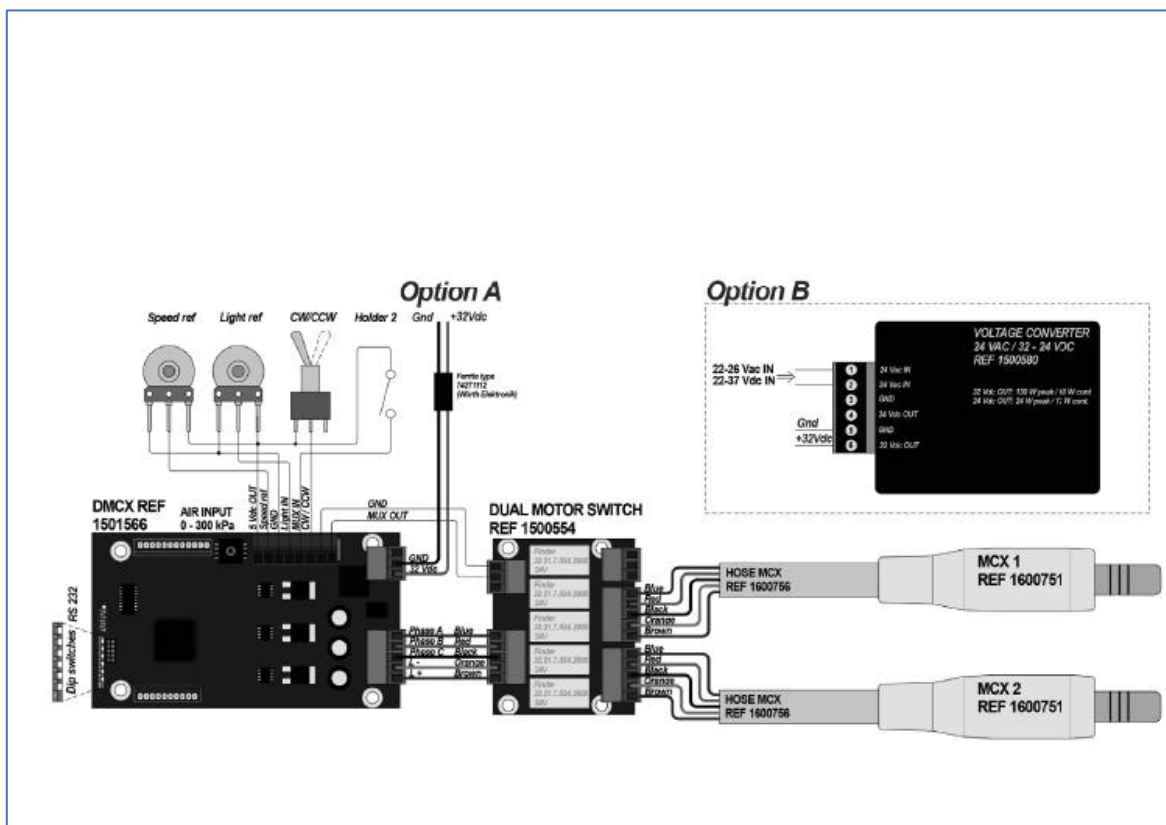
Option A

Speed ref Light ref CW/CCW Holder 2 Gnd +32Vdc

Ferrite type 74271112 (Würth Elektronik)

Option B

VOLTAGE CONVERTER
24 VAC / 32 - 24 VDC
REF 1500580

22-26 Vac IN
22-37 Vdc IN

1 24 Vac IN
2 24 Vac IN
3 GND
4 24 Vdc OUT
5 GND
6 32 Vdc OUT

32 Vdc OUT: 130 W peak / 10 W cont.
24 Vdc OUT: 24 W peak / 7 W cont.

Gnd
+32Vdc

DMCX REF 1501566

AIR INPUT 0 - 300 kPa

5 Vdc OUT
Speed ref
GND
Light IN
MUX IN
CW / CCW

GND
MUX OUT

GND
32 Vdc

Phase A Blue
Phase B Red
Phase C Black
L - Orange
L + Brown

RS 232
Dip switches

DUAL MOTOR SWITCH
REF 1500554

Finder 32.21.7.024.2000 24V
Finder 32.21.7.024.2000 24V
Finder 32.21.7.024.2000 24V
Finder 32.21.7.024.2000 24V
Finder 32.21.7.024.2000 24V

Blue
Red
Black
Orange
Brown

Blue
Red
Black
Orange
Brown

HOSE MCX
REF 1600756

MCX 1
REF 1600751

HOSE MCX
REF 1600756

MCX 2
REF 1600751